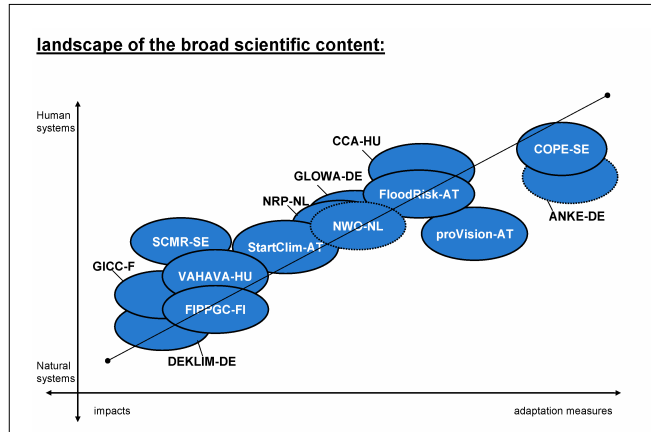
landscape of the broad scientific content:

Human systems

Natural systems

impacts

adaptation measures

CCA-HU

COPE-SE

GLOWA-DE

FloodRisk-AT

ANKE-DE

NRP-NL

NWC-NL

proVision-AT

SCMR-SE

StartClim-AT

GICC-F

VAHAVA-HU

FIPPGC-FI

DEKLIM-DE